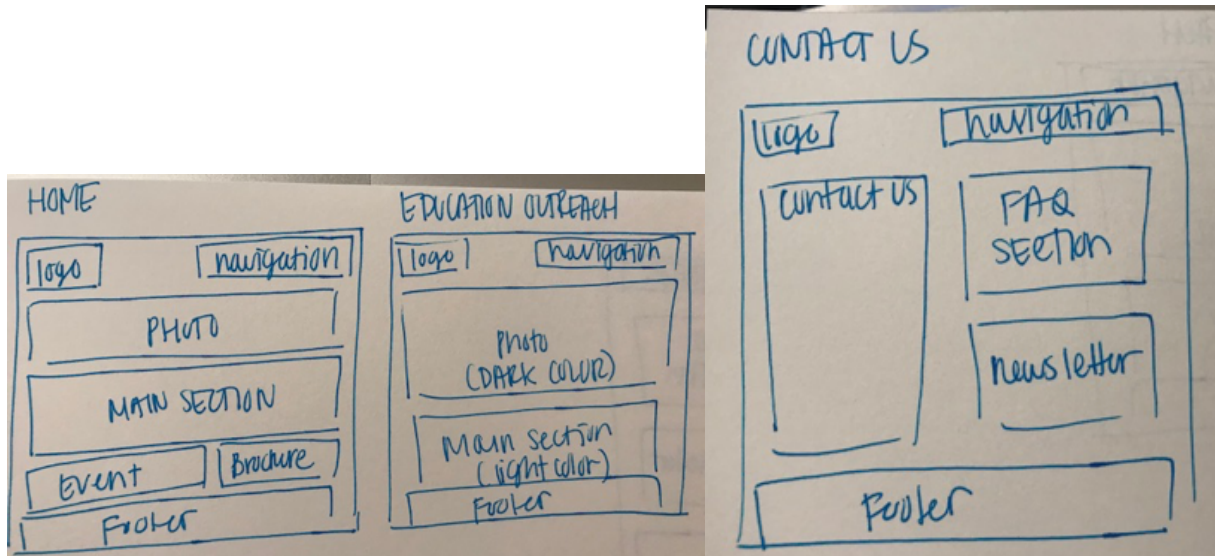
HOME

logo

navigation

PHOTO

MAIN SECTION

Event

Brochure

Footer

EDUCATION OUTREACH

logo

navigation

Photo (DARK COLOR)

Main Section (light color)

Footer

CONTACT US

logo

navigation

Contact US

FAQ SECTION

newsletter

Footer